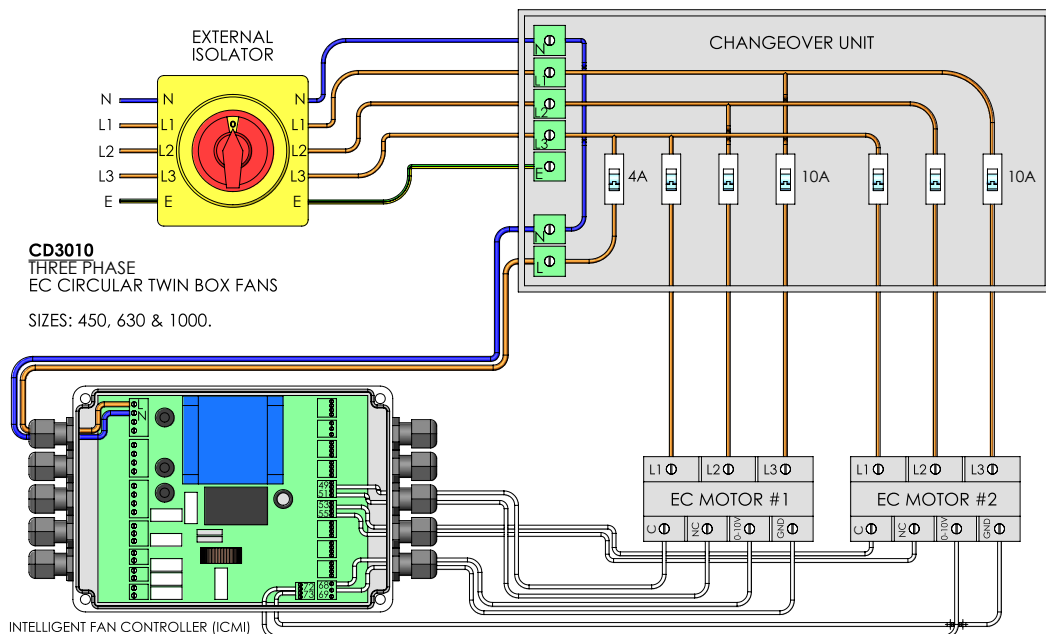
EXTERNAL ISOLATOR

N
L1
L2
L3
E

N
L1
L2
L3
E

N
L1
L2
L3
E

CHANGEOVER UNIT

N
L1
L2
L3
E

N
L

4A
10A
10A

CD3010
THREE PHASE
EC CIRCULAR TWIN BOX FANS

SIZES: 450, 630 & 1000.

L N

L1 L2 L3
EC MOTOR #1
C NC 0-10V GND

L1 L2 L3
EC MOTOR #2
C NC 0-10V GND

INTELLIGENT FAN CONTROLLER (ICMI)